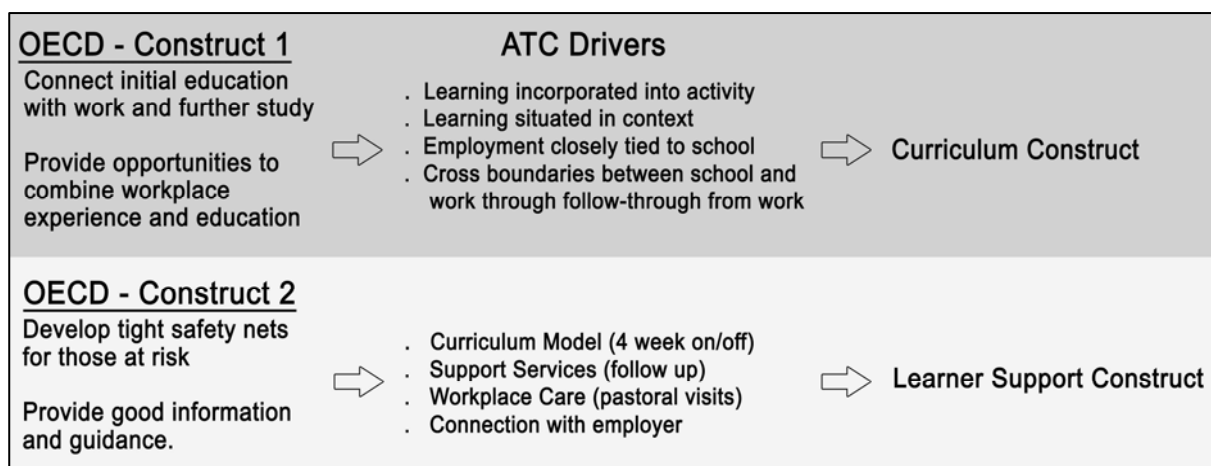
OECD - Construct 1

Connect initial education with work and further study

Provide opportunities to combine workplace experience and education

ATC Drivers

. Learning incorporated into activity
. Learning situated in context
. Employment closely tied to school
. Cross boundaries between school and work through follow-through from work

Curriculum Construct

OECD - Construct 2

Develop tight safety nets for those at risk

Provide good information and guidance.

. Curriculum Model (4 week on/off)
. Support Services (follow up)
. Workplace Care (pastoral visits)
. Connection with employer

Learner Support Construct